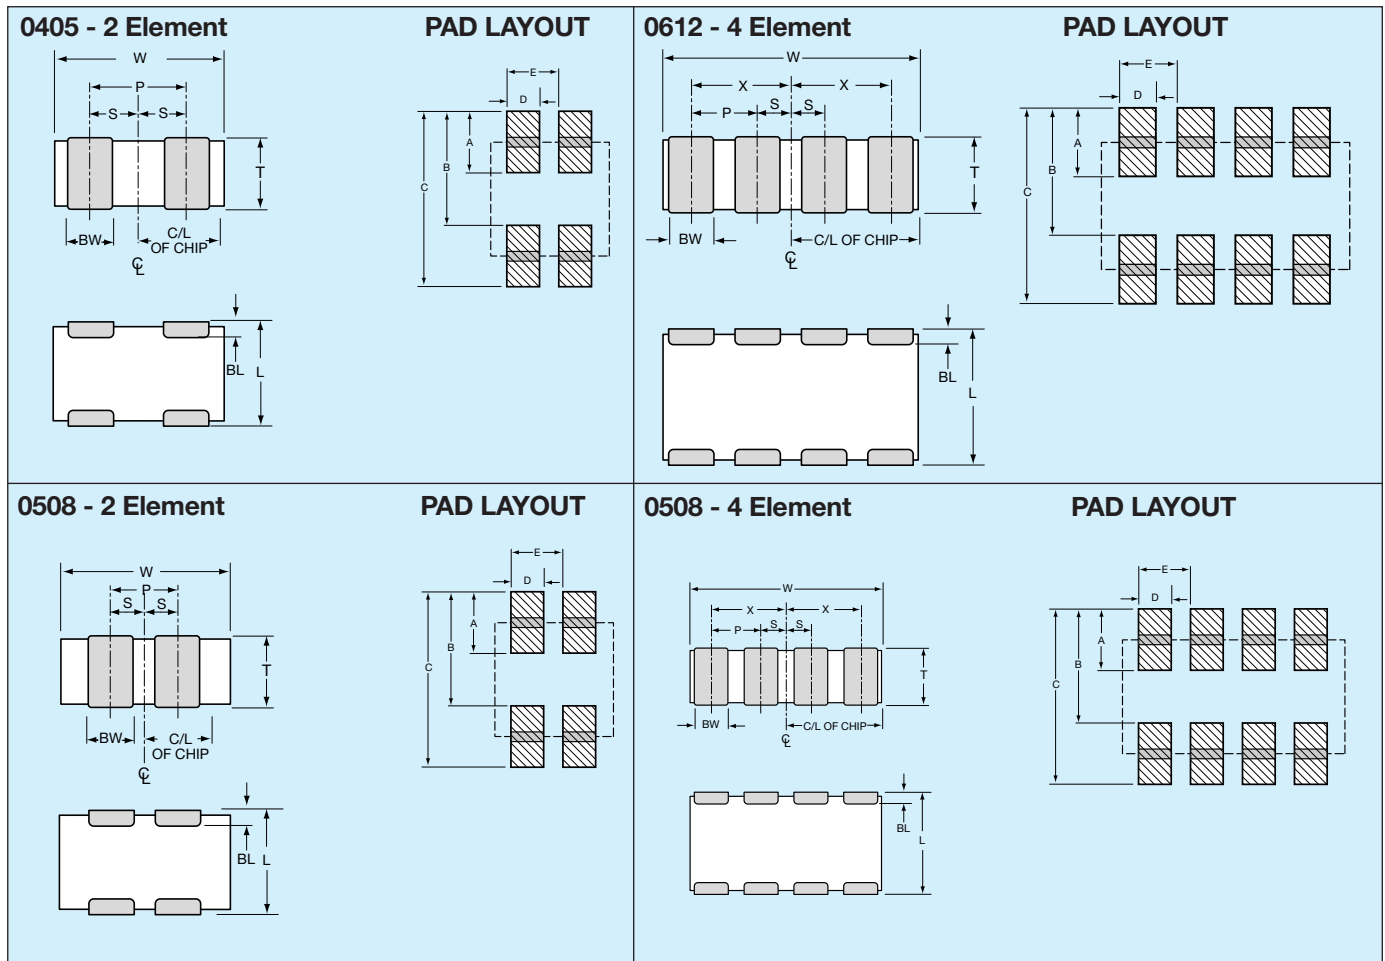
0405 - 2 Element

PAD LAYOUT

W
P
S S
T
BW
C/L OF CHIP
℄
BL L

E
D
A
B
C

0612 - 4 Element

PAD LAYOUT

W
X X
P S S
T
BW
C/L OF CHIP
℄
BL
L

E
D
A
B
C

0508 - 2 Element

PAD LAYOUT

W
P
S S
T
BW
C/L OF CHIP
℄
BL L

E
D
A
B
C

0508 - 4 Element

PAD LAYOUT

W
X X
P S S
T
BW
C/L OF CHIP
℄
BL
L

E
D
A
B
C